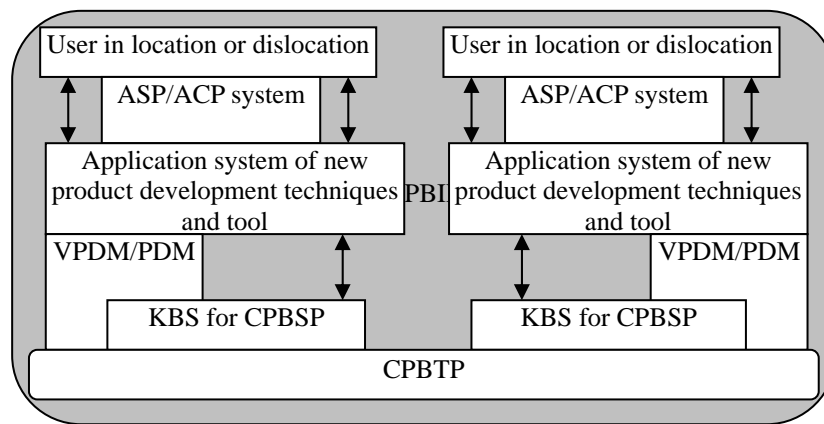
User in location or dislocation

ASP/ACP system

Application system of new product development techniques and tool

VPDM/PDM

KBS for CPBSP

PBI

User in location or dislocation

ASP/ACP system

Application system of new product development techniques and tool

VPDM/PDM

KBS for CPBSP

CPBTP